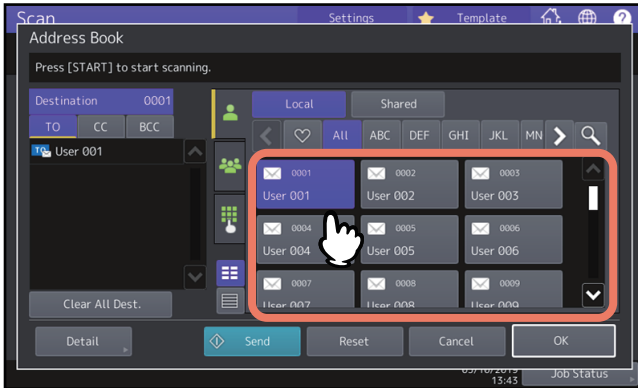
Scan

Settings

Template

Address Book

Press [START] to start scanning.

Destination 0001

TO CC BCC

TO User 001

Clear All Dest.

Local

Shared

All ABC DEF GHI JKL MN

0001 User 001

0002 User 002

0003 User 003

0004 User 004

0005 User 005

0006 User 006

0007 User 007

0008 User 008

0009 User 009

Detail

Send

Reset

Cancel

OK

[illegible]

13:43

Job Status